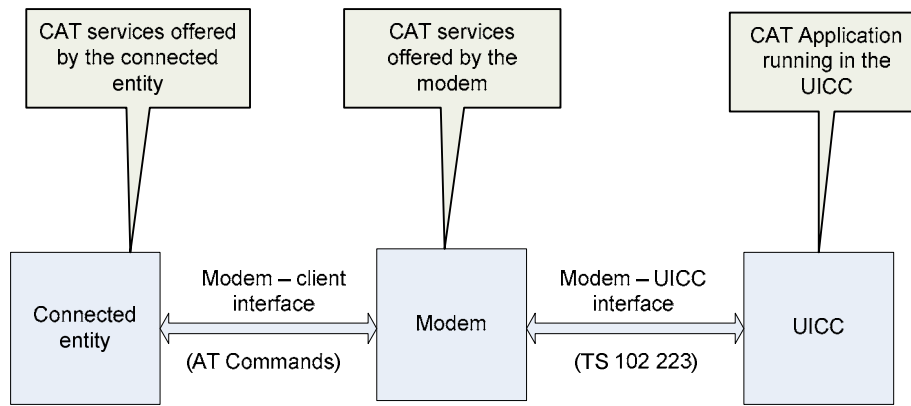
CAT services offered by the connected entity

CAT services offered by the modem

CAT Application running in the UICC

Connected entity

Modem – client interface

(AT Commands)

Modem

Modem – UICC interface

(TS 102 223)

UICC